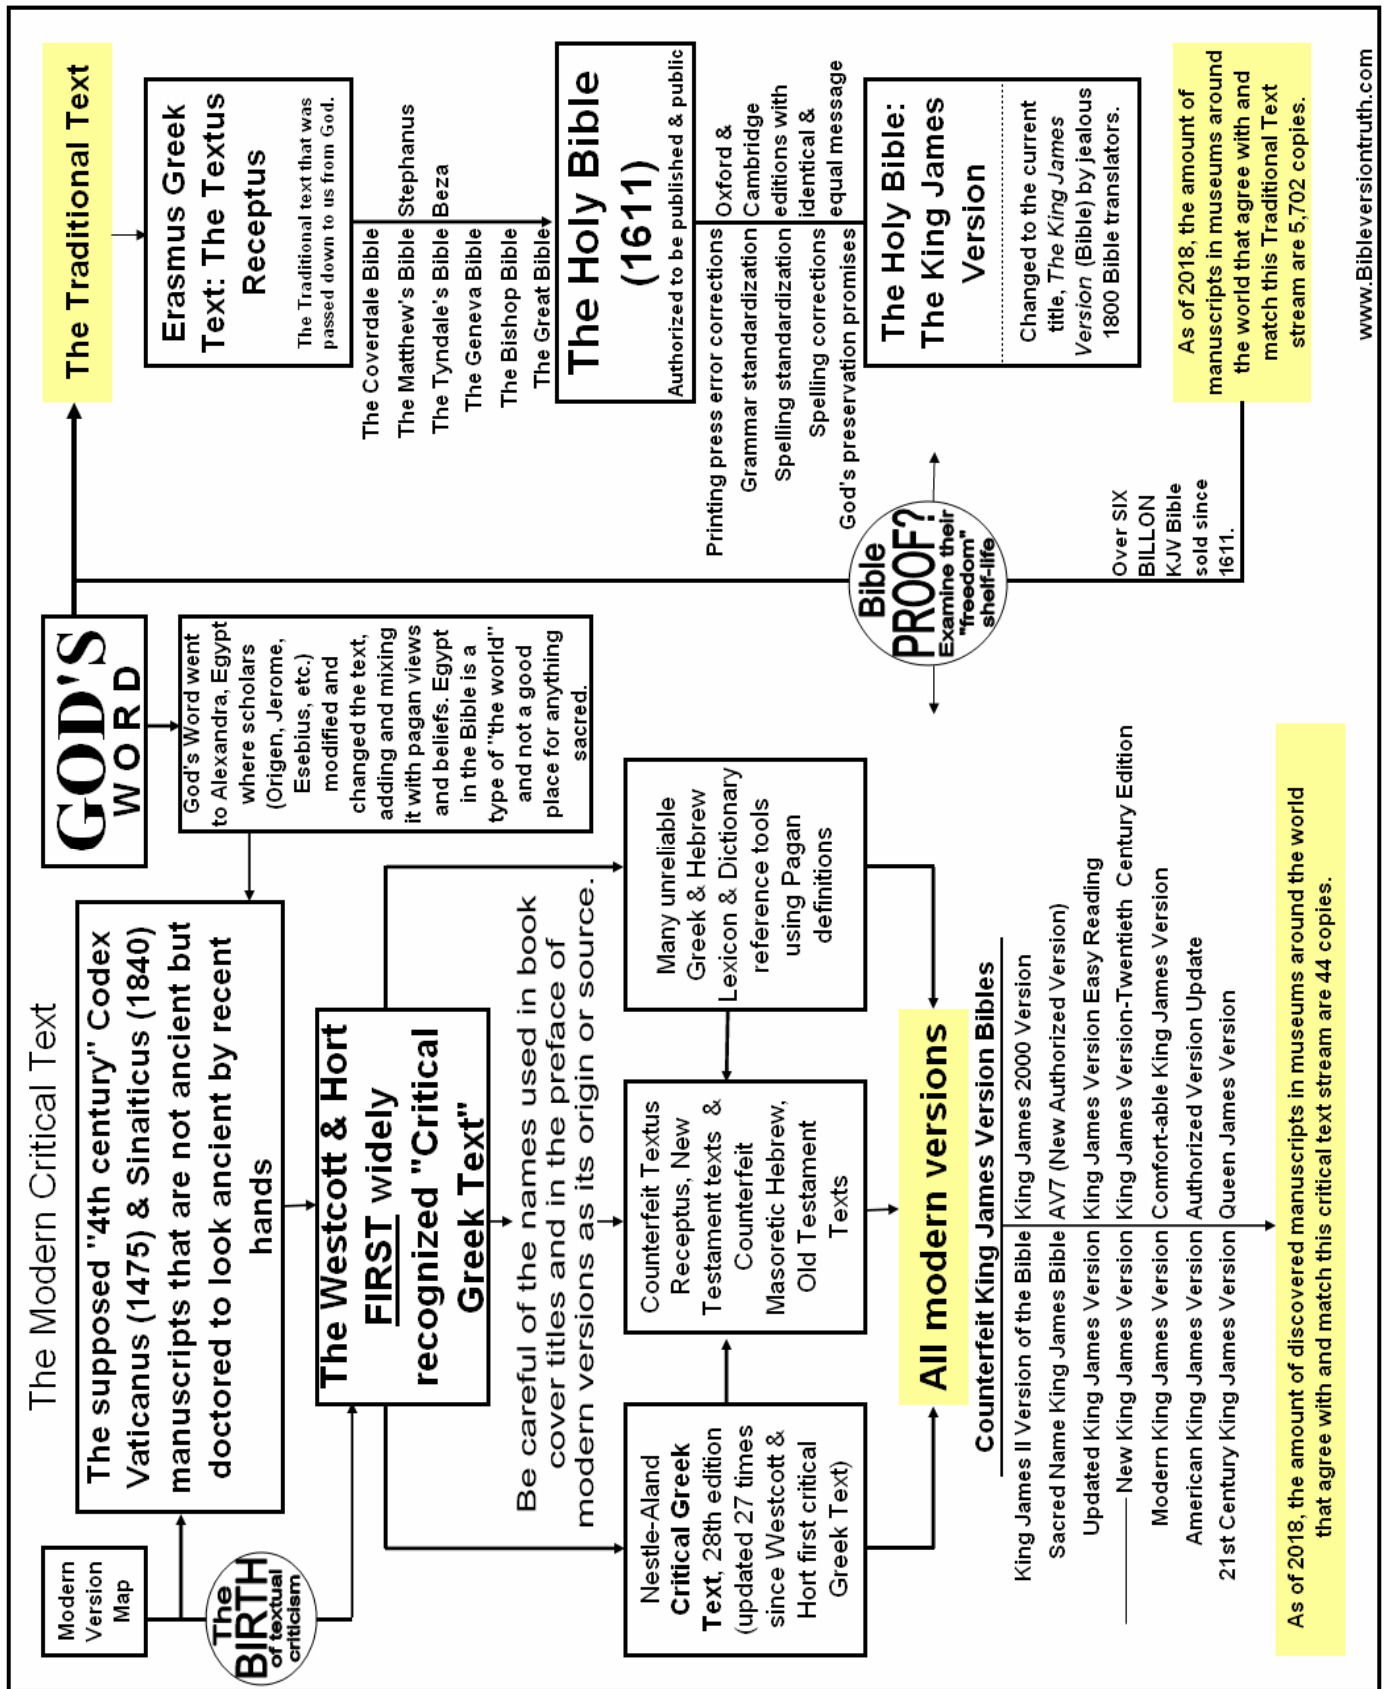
The Traditional Text

Erasmus Greek Text: The Textus Receptus

The Traditional text that was passed down to us from God.

The Coverdale Bible
The Matthew's Bible Stephanus
The Tyndale's Bible Beza
The Geneva Bible
The Bishop Bible
The Great Bible

The Holy Bible (1611)
Authorized to be published & public

Printing press error corrections
Grammar standardization
Spelling standardization
Spelling corrections
God's preservation promises

Oxford & Cambridge editions with identical & equal message

The Holy Bible: The King James Version

Changed to the current title, The King James Version (Bible) by jealous 1800 Bible translators.

As of 2018, the amount of manuscripts in museums around the world that agree with and match this Traditional Text stream are 5,702 copies.

www.Bibleversiontruth.com

GOD'S WORD

God's Word went to Alexandra, Egypt where scholars (Origen, Jerome, Esebius, etc.) modified and changed the text, adding and mixing it with pagan views and beliefs. Egypt in the Bible is a type of "the world" and not a good place for anything sacred.

Bible PROOF? Examine their "freedom" shelf-life

Over SIX BILLON KJV Bible sold since 1611.

The Modern Critical Text

The supposed "4th century" Codex Vaticanus (1475) & Sinaiticus (1840) manuscripts that are not ancient but doctored to look ancient by recent hands

Modern Version Map

The BIRTH of textual criticism

The Westcott & Hort FIRST widely recognized "Critical Greek Text"

Be careful of the names used in book cover titles and in the preface of modern versions as its origin or source.

Many unreliable Greek & Hebrew Lexicon & Dictionary reference tools using Pagan definitions

Counterfeit Textus Receptus, New Testament texts & Counterfeit Masoretic Hebrew, Old Testament Texts

Nestle-Aland Critical Greek Text, 28th edition (updated 27 times since Westcott & Hort first critical Greek Text)

All modern versions

Counterfeit King James Version Bibles

| | |
|---|---|
| King James II Version of the Bible | King James 2000 Version |
| Sacred Name King James Bible | AV7 (New Authorized Version) |
| Updated King James Version | King James Version Easy Reading |
| New King James Version | King James Version-Twentieth Century Edition |
| Modern King James Version | Comfort-able King James Version |
| American King James Version | Authorized Version Update |
| 21st Century King James Version | Queen James Version |

As of 2018, the amount of discovered manuscripts in museums around the world that agree with and match this critical text stream are 44 copies.